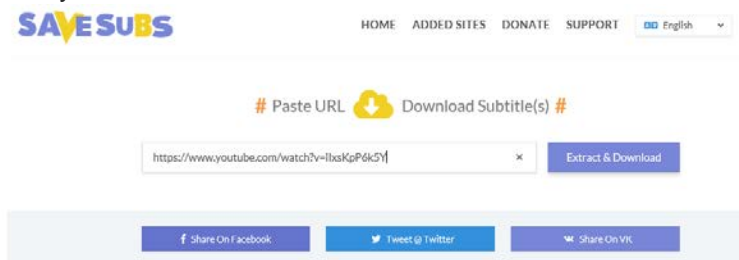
SAVESUBS

HOME ADDED SITES DONATE SUPPORT English

# Paste URL Download Subtitle(s) #

https://www.youtube.com/watch?v=IlxsKpP6k5Y ×

Extract & Download

Share On Facebook

Tweet @ Twitter

Share On VK